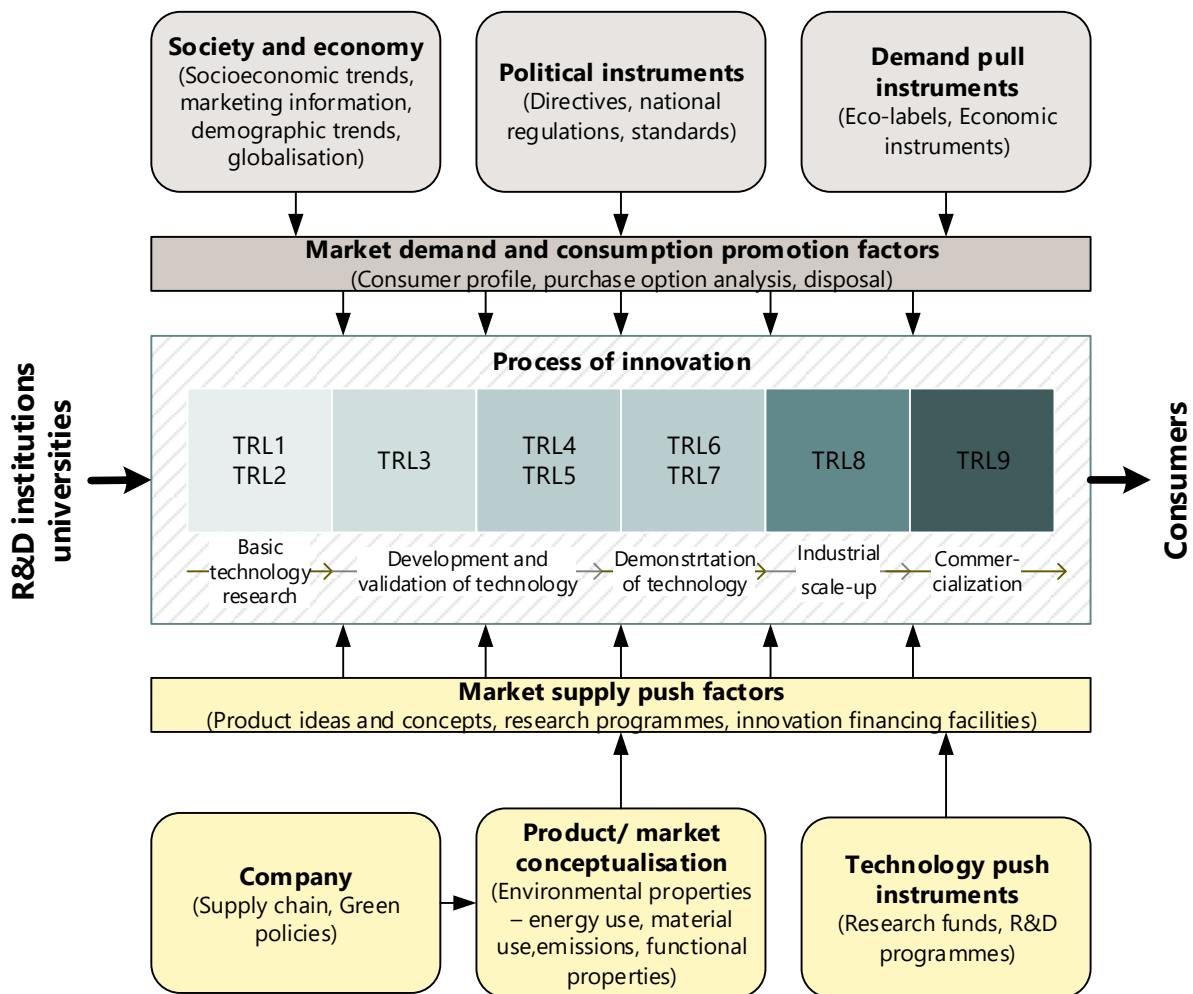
**Society and economy**
(Socioeconomic trends, marketing information, demographic trends, globalisation)

**Political instruments**
(Directives, national regulations, standards)

**Demand pull instruments**
(Eco-labels, Economic instruments)

**Market demand and consumption promotion factors**
(Consumer profile, purchase option analysis, disposal)

**R&D institutions universities**

**Process of innovation**

| TRL1 TRL2 | TRL3 | TRL4 TRL5 | TRL6 TRL7 | TRL8 | TRL9 |
|---|---|---|---|---|---|

Basic technology research
Development and validation of technology
Demonstrtation of technology
Industrial scale-up
Commer-cialization

**Consumers**

**Market supply push factors**
(Product ideas and concepts, research programmes, innovation financing facilities)

**Company**
(Supply chain, Green policies)

**Product/ market conceptualisation**
(Environmental properties – energy use, material use,emissions, functional properties)

**Technology push instruments**
(Research funds, R&D programmes)